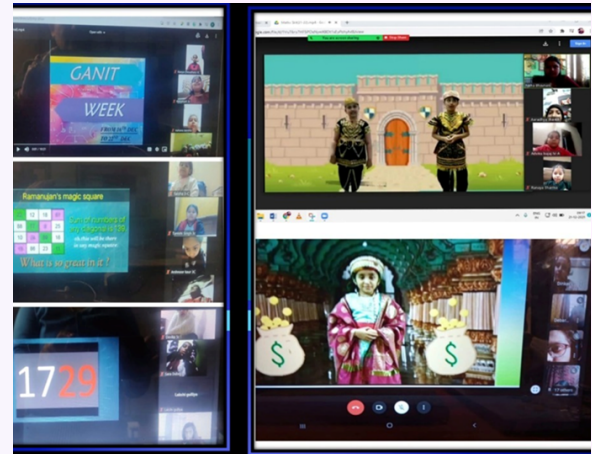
GANIT
WEEK

Ramanujan's magic square

| 22 | 12 | 18 | 87 |
|---|---|---|---|
| 88 | 17 | 9 | 25 |
| 10 | 24 | 89 | 16 |
| 19 | 86 | 23 | 11 |

Sum of numbers of any diagonal is 139

What is so great in it ?

1729

$
$